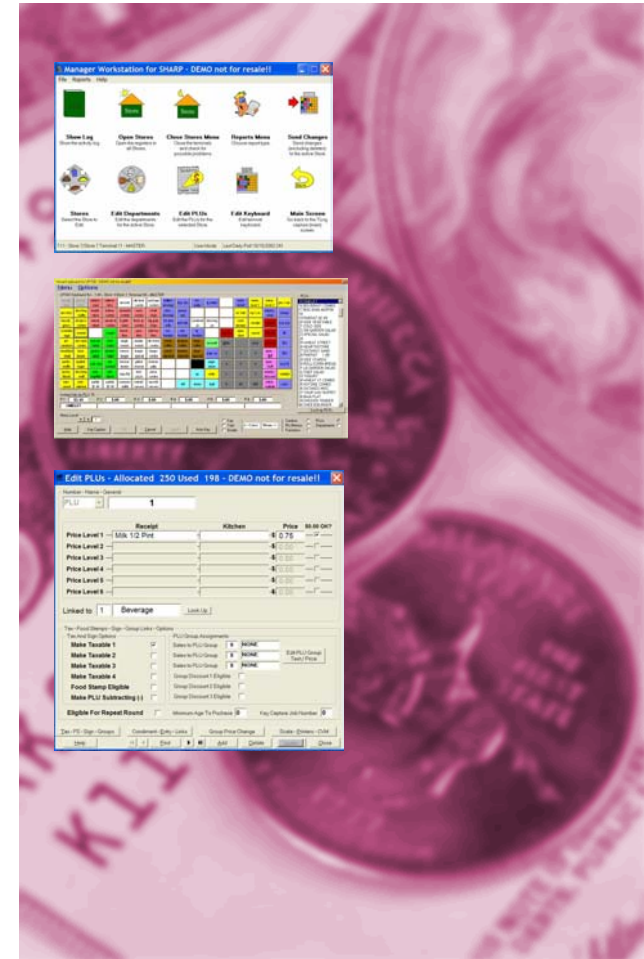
Manager Workstation for SHARP - DEMO not for resale!!

File Reports Help

Show Log
Show the activity log

Open Stores
Open the registers in all Stores

Close Stores Menu
Close the terminals and check for possible problems

Reports Menu
Choose report type

Send Changes
Send changes (excluding deletes) to the active Store

Stores
Select the Store to Edit

Edit Departments
Edit the departments for the active Store

Edit PLUs
Edit the PLUs for the selected Store

Edit Keyboard
Edit terminal keyboard

Main Screen
Go back to the Trying caption (mind) screen

Menu Options

Edit PLUs - Allocated 250 Used 198 - DEMO not for resale!!

Number - Name - General

PLU 1

| | Receipt | Kitchen | Price | $0.00 OK? |
|---|---|---|---|---|
| Price Level 1 | Milk 1/2 Pint | | $ 0.75 | |
| Price Level 2 | | | $ | |
| Price Level 3 | | | $ | |
| Price Level 4 | | | $ | |
| Price Level 5 | | | $ | |
| Price Level 6 | | | $ | |

Linked to 1 Beverage Look Up

Tax - Food Stamps - Sign - Group Links - Options

Tax And Sign Options

Make Taxable 1
Make Taxable 2
Make Taxable 3
Make Taxable 4
Food Stamp Eligible
Make PLU Subtracting (-)

PLU Group Assignments
Sales to PLU Group 0 NONE
Sales to PLU Group 0 NONE
Sales to PLU Group 0 NONE
Edit PLU Group Text / Price
Group Discount 1 Eligible
Group Discount 2 Eligible
Group Discount 3 Eligible

Eligible For Repeat Round
Minimum Age To Purchase 0
Key Capture Unit Number 0

Tax - FS - Sign - Groups
Condiment Entry - Links
Group Price Change
Scale - Printers - CVM

Help
Find
Add
Delete
Close